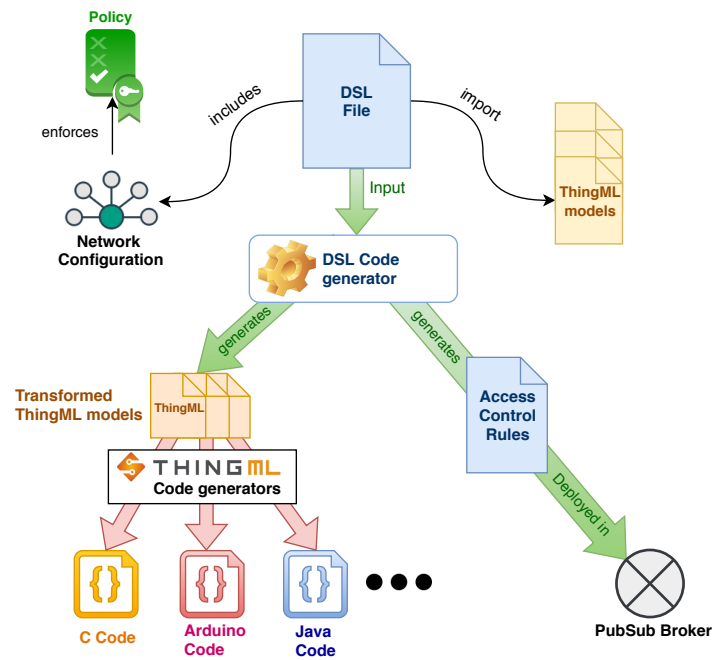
Policy

DSL File

includes

import

enforces

Input

ThingML models

Network Configuration

DSL Code generator

generates

generates

Transformed ThingML models

ThingML

Access Control Rules

THINGML
Code generators

Deployed in

{}

{}

{}

C Code

Arduino Code

Java Code

PubSub Broker